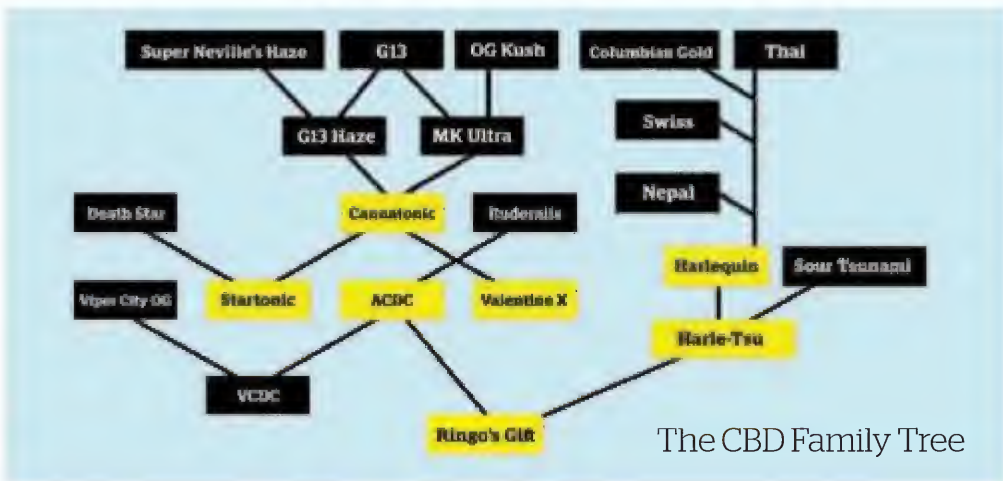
Super Neville's Haze
G13
OG Kush
Columbian Gold
Thai
Swiss
G13 Haze
MK Ultra
Nepal
Death Star
Cannatonic
Ruderalis
Harlequin
Sour Tsunami
Viper City OG
Startonic
ACDC
Valentine X
Harle-Tsu
VCDC
Ringo's Gift
The CBD Family Tree